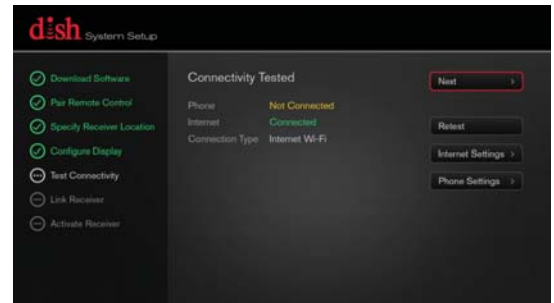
dish System Setup

Download Software
Pair Remote Control
Specify Receiver Location
Configure Display
Test Connectivity
Link Receiver
Activate Receiver

Connectivity Tested

Phone Not Connected
Internet Connected
Connection Type Internet Wi-Fi

Next >
Retest
Internet Settings >
Phone Settings >